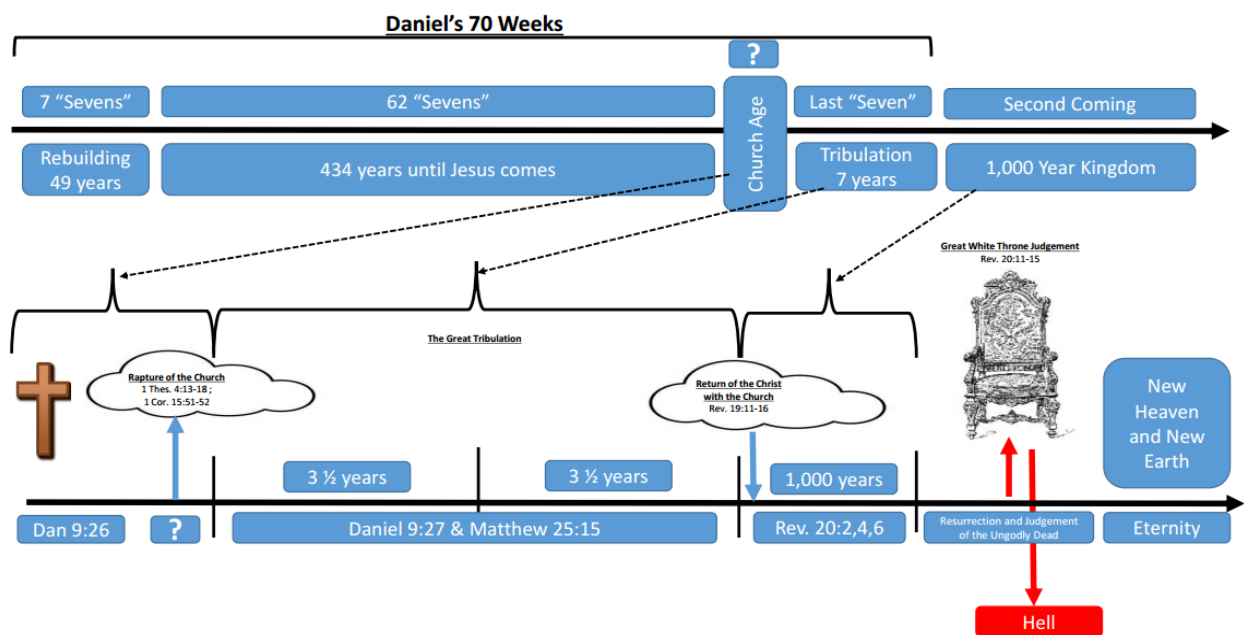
Daniel's 70 Weeks

?

7 "Sevens"

62 "Sevens"

Church Age

Last "Seven"

Second Coming

Rebuilding 49 years

434 years until Jesus comes

Tribulation 7 years

1,000 Year Kingdom

Great White Throne Judgement
Rev. 20:11-15

The Great Tribulation

Rapture of the Church
1 Thes. 4:13-18 ;
1 Cor. 15:51-52

Return of the Christ with the Church
Rev. 19:11-16

New Heaven and New Earth

3 ½ years

3 ½ years

1,000 years

Dan 9:26

?

Daniel 9:27 & Matthew 25:15

Rev. 20:2,4,6

Resurrection and Judgement of the Ungodly Dead

Eternity

Hell